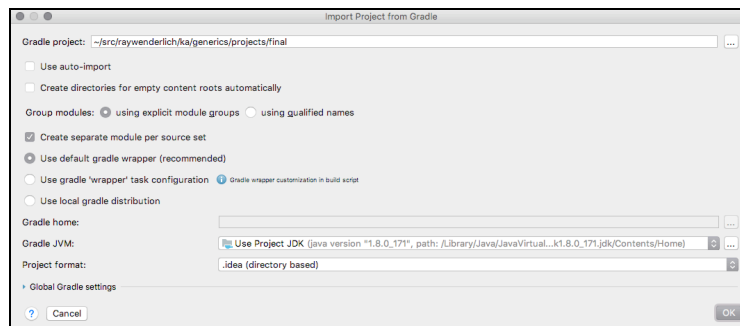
Import Project from Gradle

Gradle project: ~/src/raywenderlich/ka/generics/projects/final ...

Use auto-import

Create directories for empty content roots automatically

Group modules: using explicit module groups using qualified names

Create separate module per source set

Use default gradle wrapper (recommended)

Use gradle 'wrapper' task configuration Gradle wrapper customization in build script

Use local gradle distribution

Gradle home: ...

Gradle JVM: Use Project JDK (java version "1.8.0_171", path: /Library/Java/JavaVirtual...k1.8.0_171.jdk/Contents/Home) ...

Project format: .idea (directory based)

Global Gradle settings

? Cancel OK